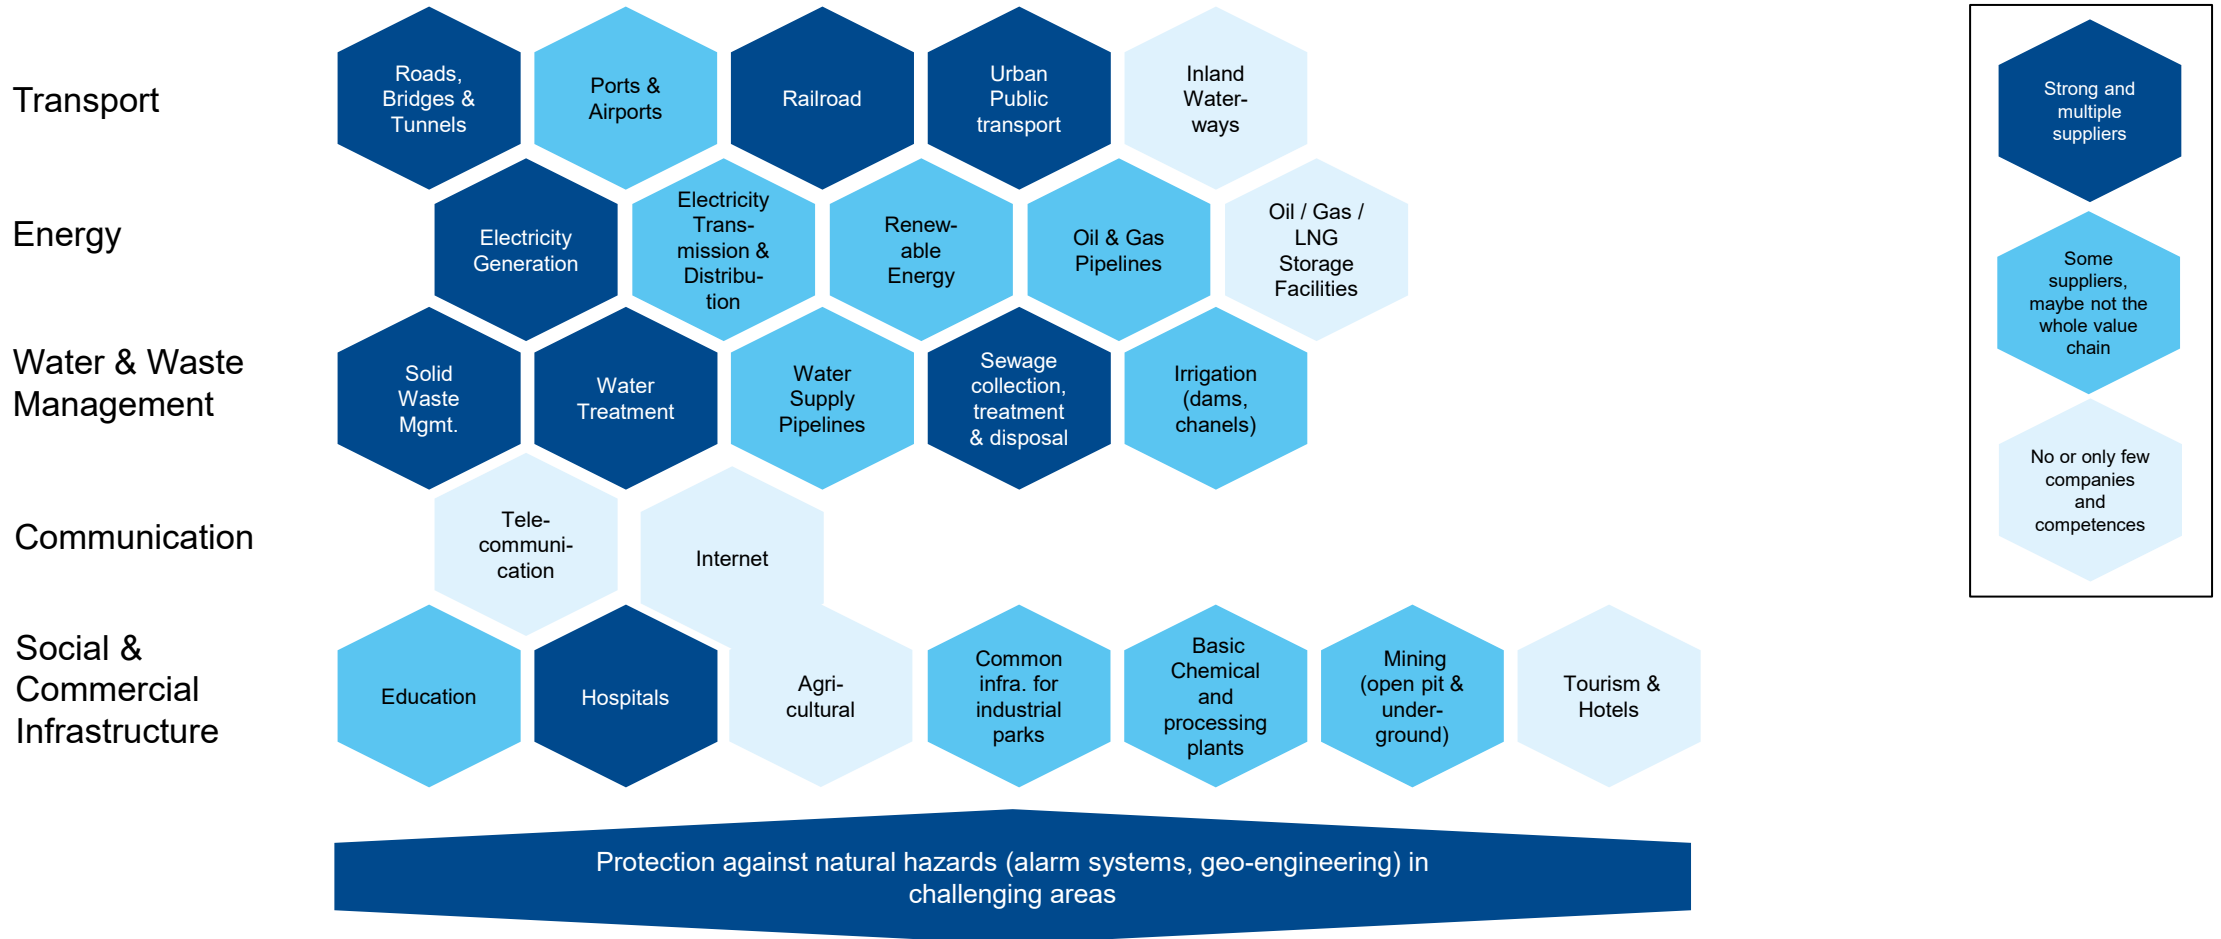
Transport

Roads, Bridges & Tunnels

Ports & Airports

Railroad

Urban Public transport

Inland Waterways

Energy

Electricity Generation

Electricity Transmission & Distribution

Renewable Energy

Oil & Gas Pipelines

Oil / Gas / LNG Storage Facilities

Water & Waste Management

Solid Waste Mgmt.

Water Treatment

Water Supply Pipelines

Sewage collection, treatment & disposal

Irrigation (dams, chanels)

Communication

Telecommunication

Internet

Social & Commercial Infrastructure

Education

Hospitals

Agricultural

Common infra. for industrial parks

Basic Chemical and processing plants

Mining (open pit & underground)

Tourism & Hotels

Protection against natural hazards (alarm systems, geo-engineering) in challenging areas

Strong and multiple suppliers

Some suppliers, maybe not the whole value chain

No or only few companies and competences